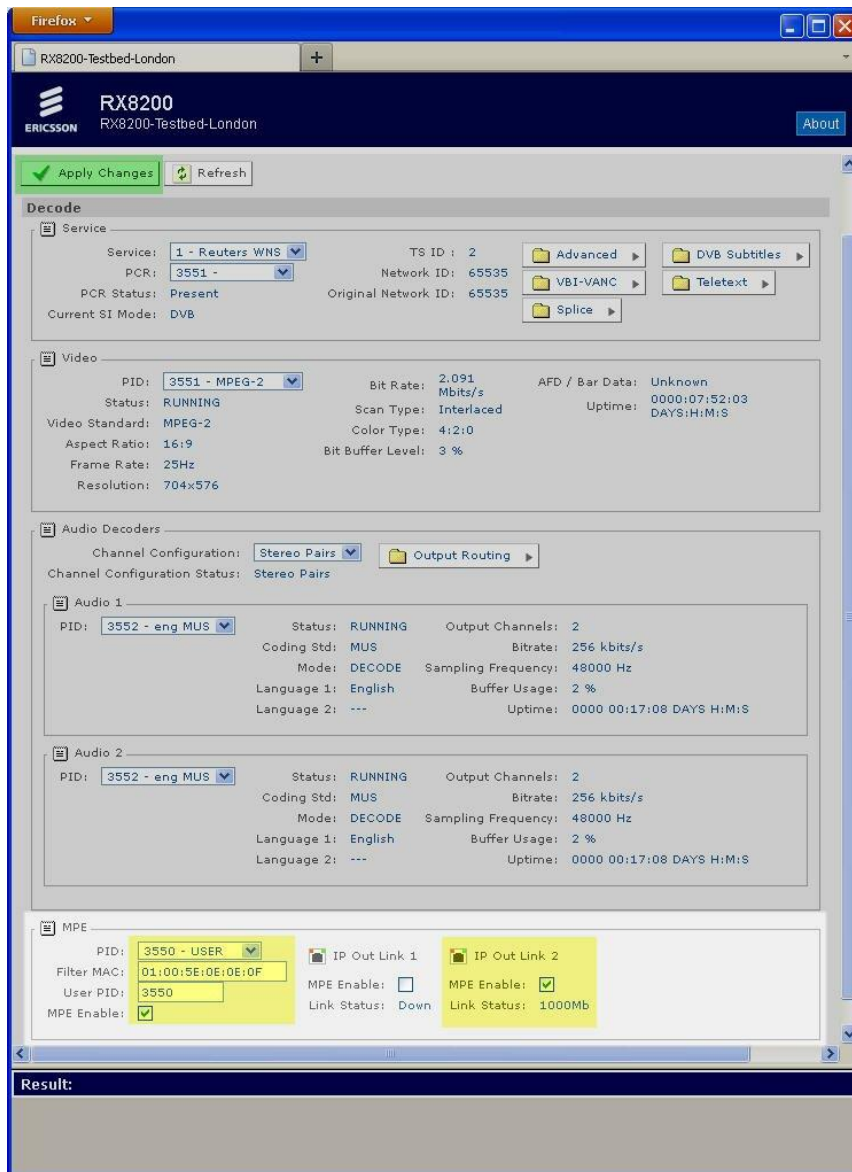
Firefox

RX8200-Testbed-London

ERICSSON

RX8200
RX8200-Testbed-London

About

Apply Changes | Refresh

Decode

Service

Service: 1 - Reuters WNS
PCR: 3551 -
PCR Status: Present
Current SI Mode: DVB

TS ID: 2
Network ID: 65535
Original Network ID: 65535

Advanced
VBI-VANC
Splice
DVB Subtitles
Teletext

Video

PID: 3551 - MPEG-2
Status: RUNNING
Video Standard: MPEG-2
Aspect Ratio: 16:9
Frame Rate: 25Hz
Resolution: 704x576

Bit Rate: 2.091 Mbits/s
Scan Type: Interlaced
Color Type: 4:2:0
Bit Buffer Level: 3 %

AFD / Bar Data: Unknown
Uptime: 0000:07:52:03 DAYS:H:M:S

Audio Decoders

Channel Configuration: Stereo Pairs
Channel Configuration Status: Stereo Pairs

Output Routing

Audio 1

PID: 3552 - eng MUS

Status: RUNNING
Coding Std: MUS
Mode: DECODE
Language 1: English
Language 2: ---

Output Channels: 2
Bitrate: 256 kbits/s
Sampling Frequency: 48000 Hz
Buffer Usage: 2 %
Uptime: 0000 00:17:08 DAYS H:M:S

Audio 2

PID: 3552 - eng MUS

Status: RUNNING
Coding Std: MUS
Mode: DECODE
Language 1: English
Language 2: ---

Output Channels: 2
Bitrate: 256 kbits/s
Sampling Frequency: 48000 Hz
Buffer Usage: 2 %
Uptime: 0000 00:17:08 DAYS H:M:S

MPE

PID: 3550 - USER
Filter MAC: 01:00:5E:0E:0E:0F
User PID: 3550
MPE Enable:

IP Out Link 1
MPE Enable:
Link Status: Down

IP Out Link 2
MPE Enable:
Link Status: 1000Mb

Result: